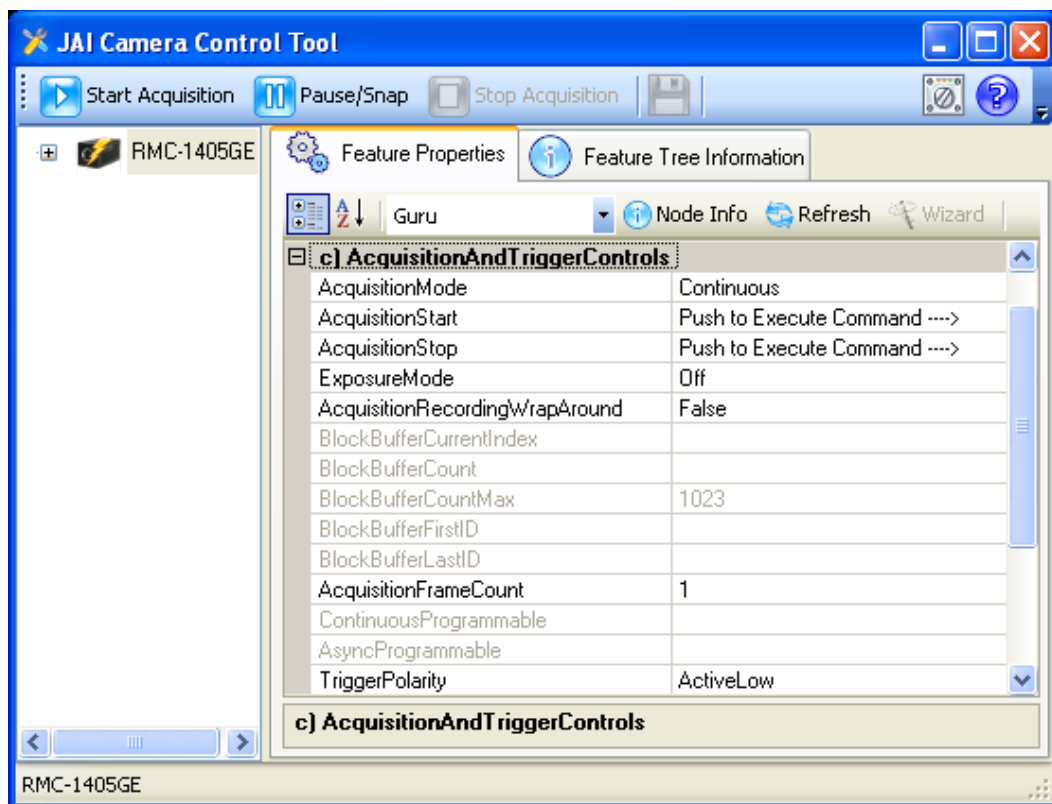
JAI Camera Control Tool

Start Acquisition
Pause/Snap
Stop Acquisition

RMC-1405GE

Feature Properties
Feature Tree Information

Guru
Node Info
Refresh
Wizard

c) AcquisitionAndTriggerControls

| | |
|---|---|
| AcquisitionMode | Continuous |
| AcquisitionStart | Push to Execute Command ----> |
| AcquisitionStop | Push to Execute Command ----> |
| ExposureMode | Off |
| AcquisitionRecordingWrapAround | False |
| BlockBufferCurrentIndex | |
| BlockBufferCount | |
| BlockBufferCountMax | 1023 |
| BlockBufferFirstID | |
| BlockBufferLastID | |
| AcquisitionFrameCount | 1 |
| ContinuousProgrammable | |
| AsyncProgrammable | |
| TriggerPolarity | ActiveLow |

c) AcquisitionAndTriggerControls

RMC-1405GE